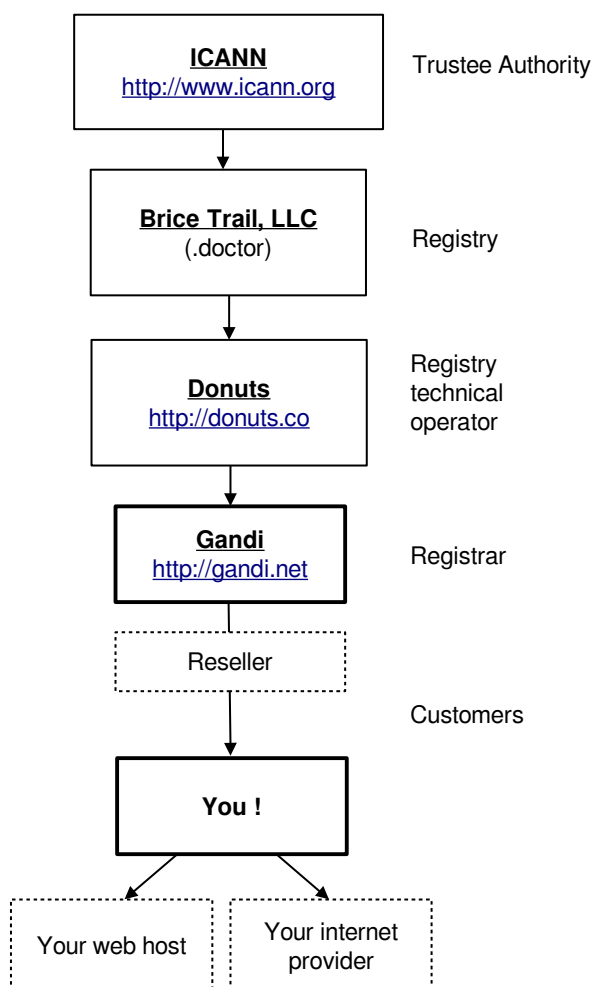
ICANN
http://www.icann.org

Trustee Authority

Brice Trail, LLC
(.doctor)

Registry

Donuts
http://donuts.co

Registry technical operator

Gandi
http://gandi.net

Registrar

Reseller

Customers

You !

Your web host

Your internet provider